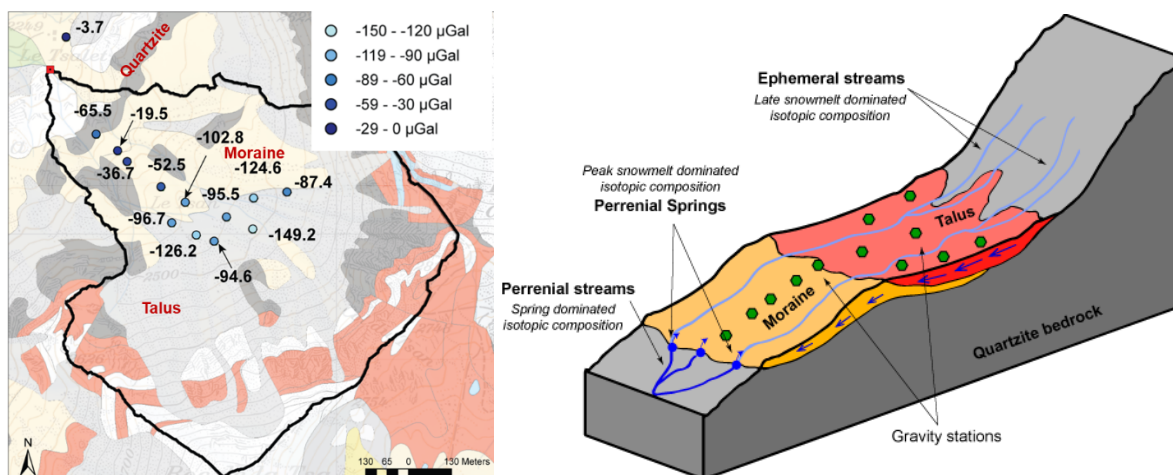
-3.7

Quartzite

-150 - -120 μGal
-119 - -90 μGal
-89 - -60 μGal
-59 - -30 μGal
-29 - 0 μGal

-65.5
-19.5
-102.8
Moraine
-124.6
-36.7
-52.5
-87.4
-95.5
-96.7
-149.2
-126.2
-94.6

Talus

N

130 65 0 130 Meters

Ephemeral streams
Late snowmelt dominated isotopic composition

Peak snowmelt dominated isotopic composition
Perrenial Springs

Talus

Perrenial streams
Spring dominated isotopic composition

Moraine

Quartzite bedrock

Gravity stations